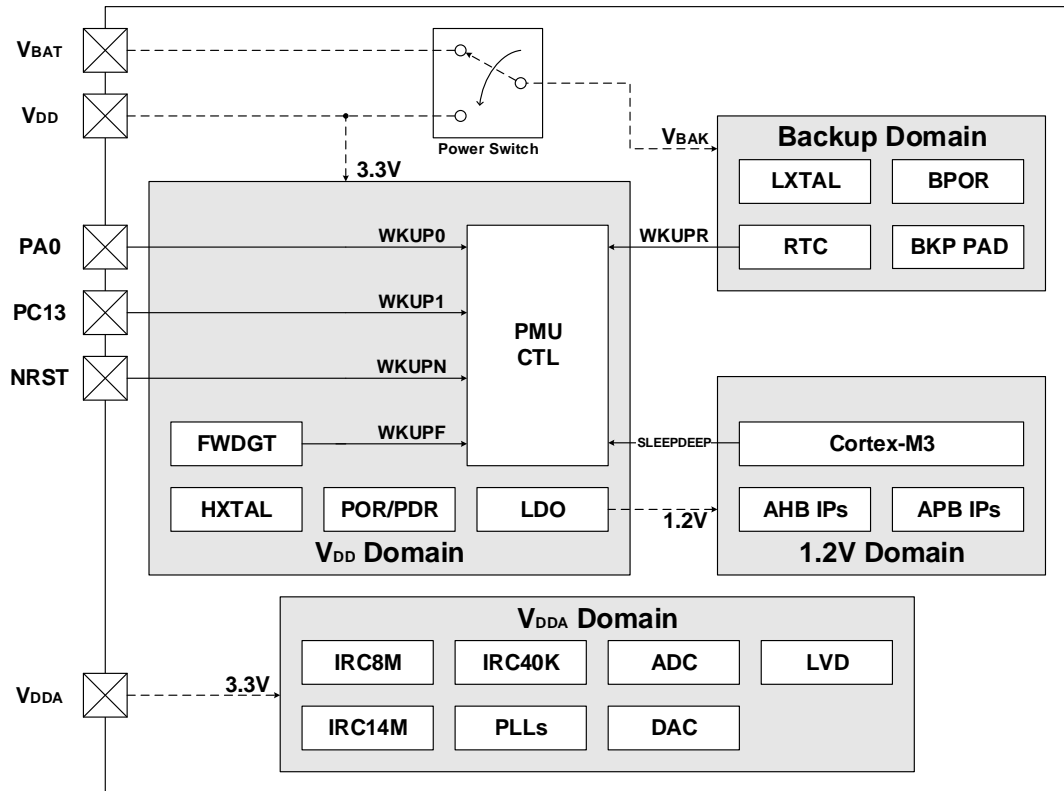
$V_{BAT}$

$V_{DD}$

Power Switch

$V_{BAK}$

Backup Domain

LXTAL

BPOR

RTC

BKP PAD

3.3V

PA0

WKUP0

WKUPR

PC13

WKUP1

PMU CTL

NRST

WKUPN

FWDGT

WKUPF

SLEEPDEEP

Cortex-M3

HXTAL

POR/PDR

LDO

1.2V

AHB IPs

APB IPs

$V_{DD}$ Domain

1.2V Domain

$V_{DDA}$ Domain

IRC8M

IRC40K

ADC

LVD

$V_{DDA}$

3.3V

IRC14M

PLLs

DAC